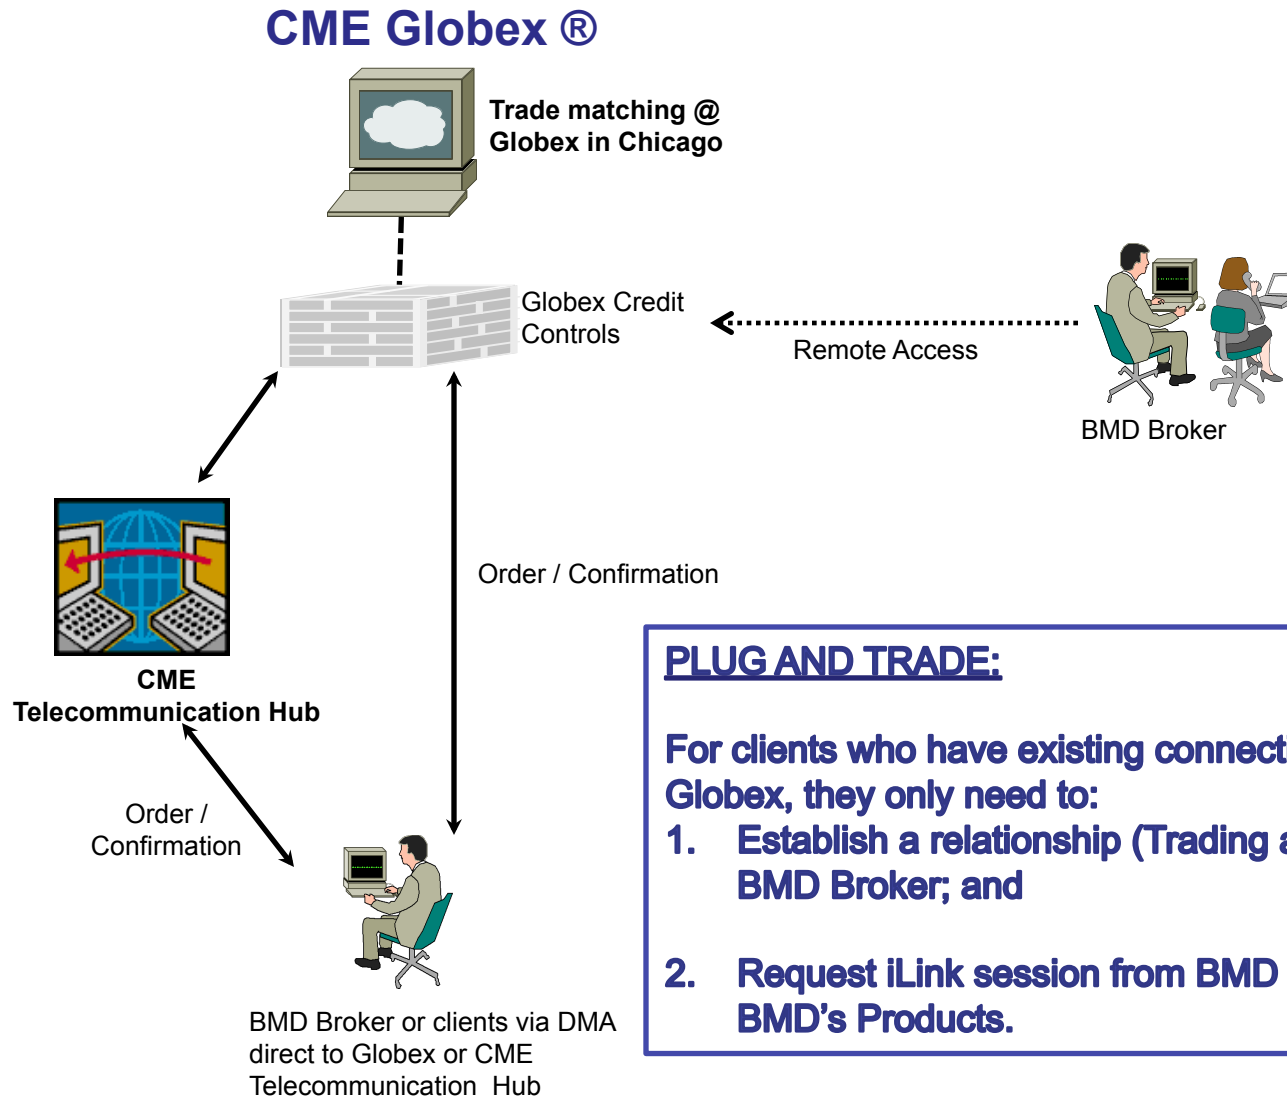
CME Globex ®

Trade matching @ Globex in Chicago

Globex Credit Controls

Remote Access

BMD Broker

CME Telecommunication Hub

Order / Confirmation

Order / Confirmation

BMD Broker or clients via DMA direct to Globex or CME Telecommunication Hub

PLUG AND TRADE:

For clients who have existing connect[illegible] Globex, they only need to:

1. Establish a relationship (Trading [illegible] BMD Broker; and

2. Request iLink session from BMD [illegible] BMD's Products.